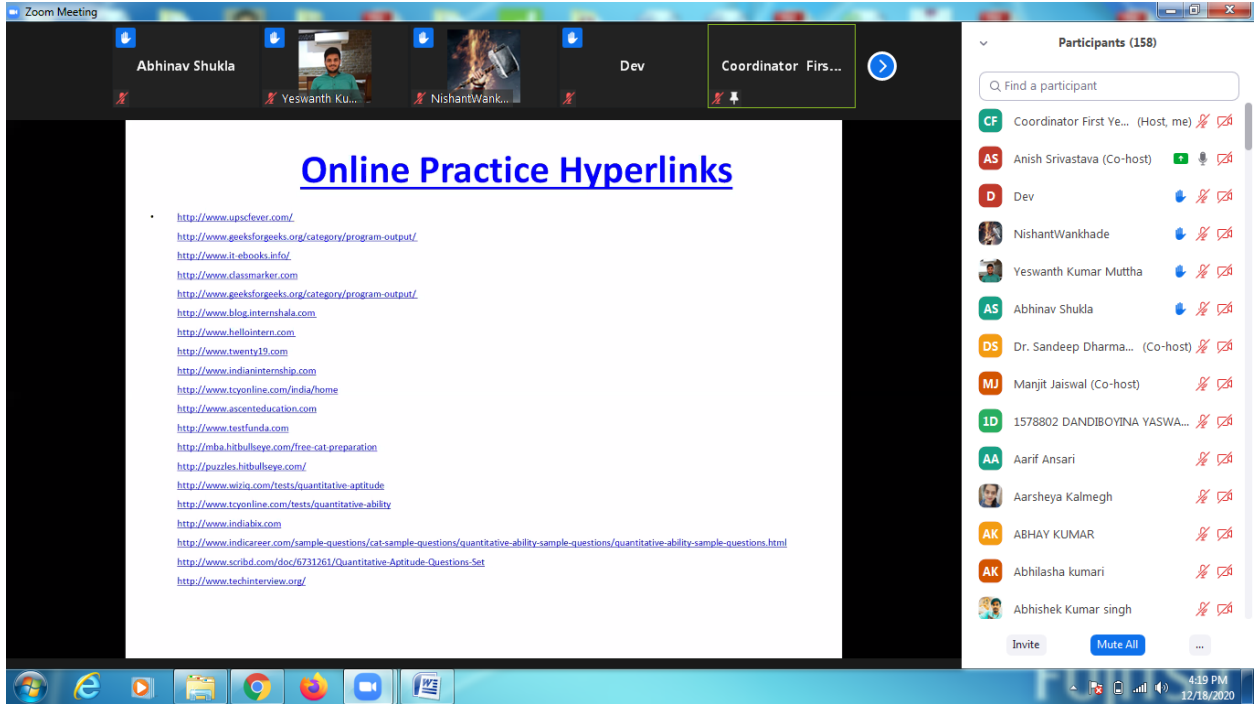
Zoom Meeting

Abhinav Shukla
Yeswanth Ku...
NishantWank...
Dev
Coordinator Firs...

Online Practice Hyperlinks

- http://www.upscfever.com/
http://www.geeksforgeeks.org/category/program-output/
http://www.it-ebooks.info/
http://www.classmarker.com
http://www.geeksforgeeks.org/category/program-output/
http://www.blog.internshala.com
http://www.hellointern.com
http://www.twenty19.com
http://www.indianinternship.com
http://www.tcyonline.com/india/home
http://www.ascenteducation.com
http://www.testfunda.com
http://mba.hitbullseye.com/free-cat-preparation
http://puzzles.hitbullseye.com/
http://www.wiziq.com/tests/quantitative-aptitude
http://www.tcyonline.com/tests/quantitative-ability
http://www.indiabix.com
http://www.indicareer.com/sample-questions/cat-sample-questions/quantitative-ability-sample-questions/quantitative-ability-sample-questions.html
http://www.scribd.com/doc/6731261/Quantitative-Aptitude-Questions-Set
http://www.techinterview.org/

Participants (158)

Find a participant

CF Coordinator First Ye... (Host, me)
AS Anish Srivastava (Co-host)
D Dev
NishantWankhade
Yeswanth Kumar Muttha
AS Abhinav Shukla
DS Dr. Sandeep Dharma... (Co-host)
MJ Manjit Jaiswal (Co-host)
1D 1578802 DANDIBOYINA YASWA...
AA Aarif Ansari
Aarsheya Kalmegh
AK ABHAY KUMAR
AK Abhilasha kumari
Abhishek Kumar singh

Invite
Mute All
...

4:19 PM
12/18/2020